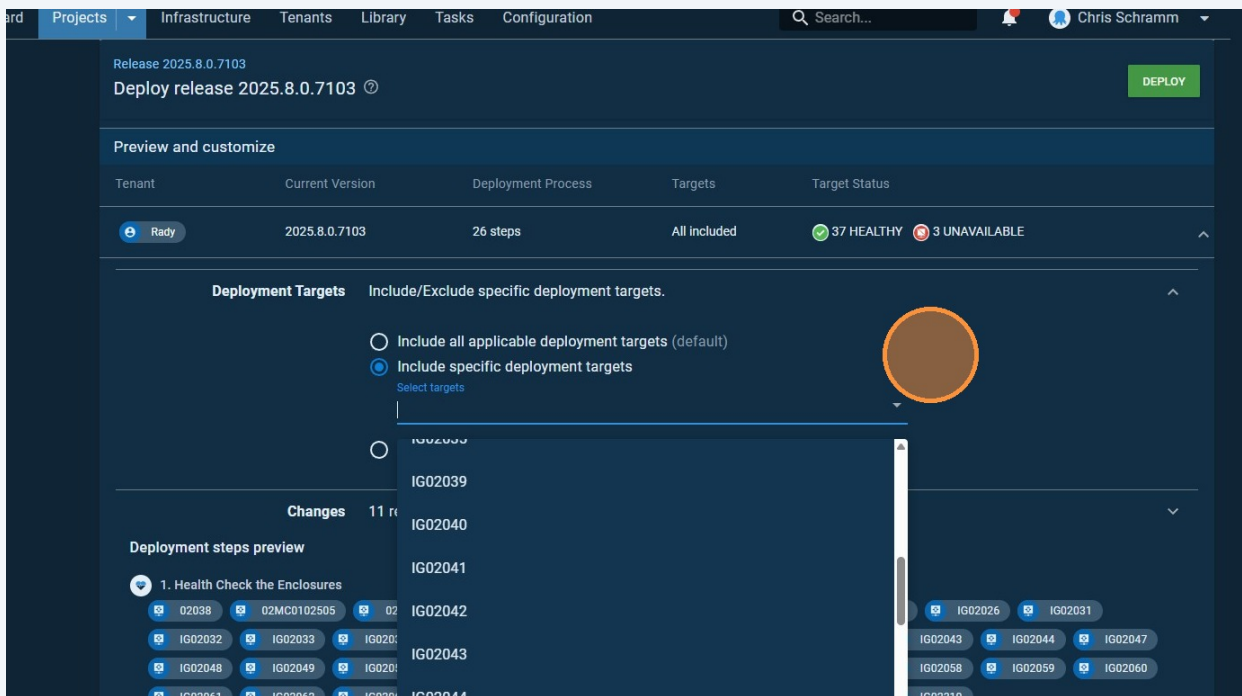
ard Projects Infrastructure Tenants Library Tasks Configuration Search... Chris Schramm

Release 2025.8.0.7103
Deploy release 2025.8.0.7103

DEPLOY

Preview and customize

| Tenant | Current Version | Deployment Process | Targets | Target Status |
|---|---|---|---|---|
| Rady | 2025.8.0.7103 | 26 steps | All included | 37 HEALTHY 3 UNAVAILABLE |

Deployment Targets Include/Exclude specific deployment targets.

Include all applicable deployment targets (default)
Include specific deployment targets
Select targets

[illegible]
IG02039
IG02040
IG02041
IG02042
IG02043
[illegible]

Changes 11 r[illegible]

Deployment steps preview

1. Health Check the Enclosures
02038 02MC0102505 02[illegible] IG02026 IG02031
IG02032 IG02033 IG020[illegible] IG02043 IG02044 IG02047
IG02048 IG02049 IG020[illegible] IG02058 IG02059 IG02060
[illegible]